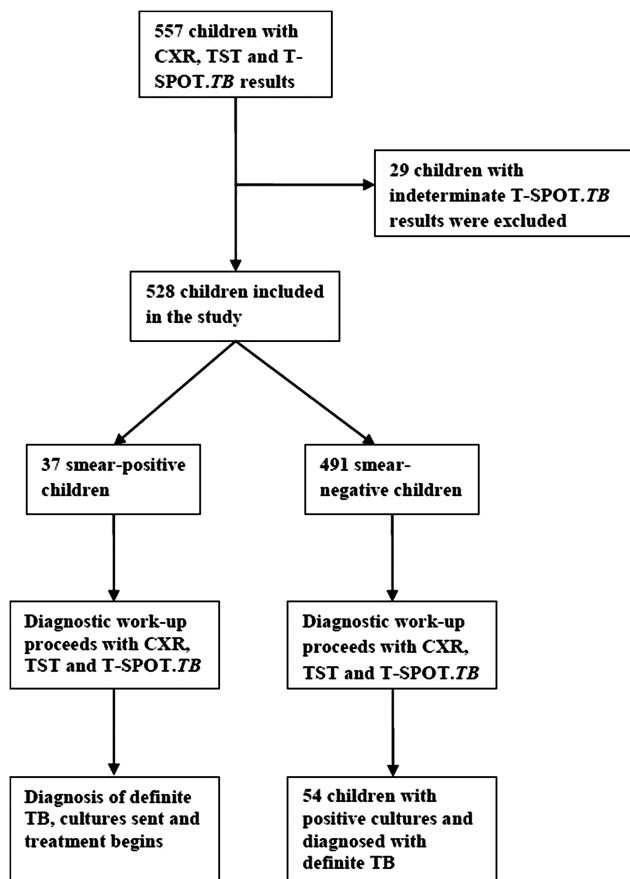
557 children with CXR, TST and T-SPOT.*TB* results

29 children with indeterminate T-SPOT.*TB* results were excluded

528 children included in the study

37 smear-positive children

491 smear-negative children

Diagnostic work-up proceeds with CXR, TST and T-SPOT.*TB*

Diagnostic work-up proceeds with CXR, TST and T-SPOT.*TB*

Diagnosis of definite TB, cultures sent and treatment begins

54 children with positive cultures and diagnosed with definite TB